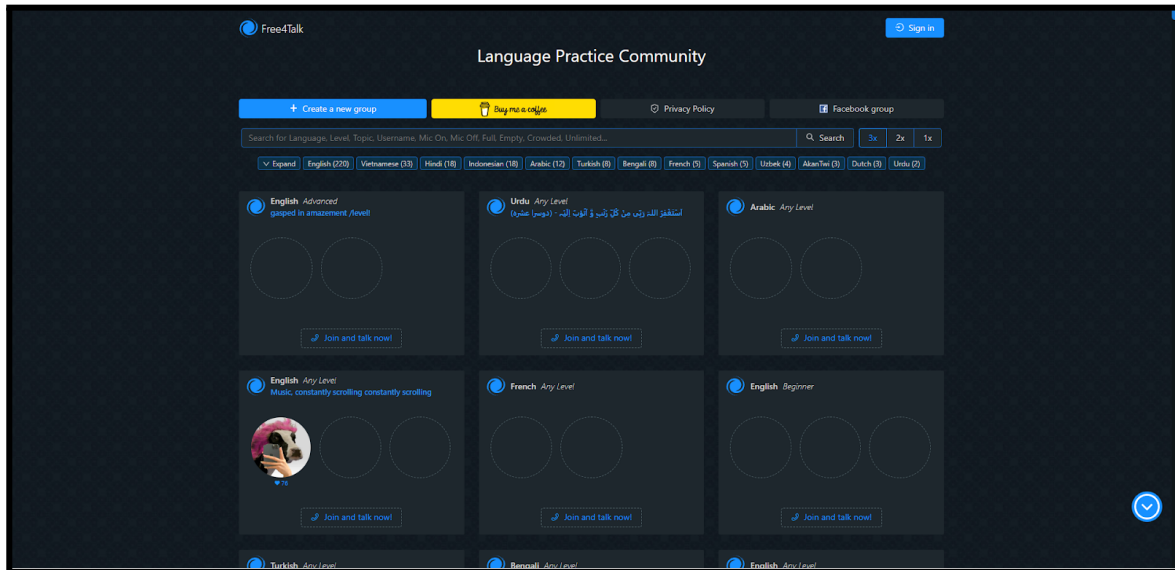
Free4Talk

Sign in

Language Practice Community

+ Create a new group

Buy me a coffee

Privacy Policy

Facebook group

Search for Language, Level, Topic, Username, Mic On, Mic Off, Full, Empty, Crowded, Unlimited...

Search

3x 2x 1x

Expand English (220) Vietnamese (33) Hindi (18) Indonesian (18) Arabic (12) Turkish (8) Bengali (8) French (5) Spanish (5) Uzbek (4) AkanTwi (3) Dutch (3) Urdu (2)

English Advanced
gasped in amazement /level!

Join and talk now!

Urdu Any Level
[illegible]

Join and talk now!

Arabic Any Level

Join and talk now!

English Any Level
Music, constantly scrolling constantly scrolling

76

Join and talk now!

French Any Level

Join and talk now!

English Beginner

Join and talk now!

Turkish Any Level

Bengali Any Level

English Any Level